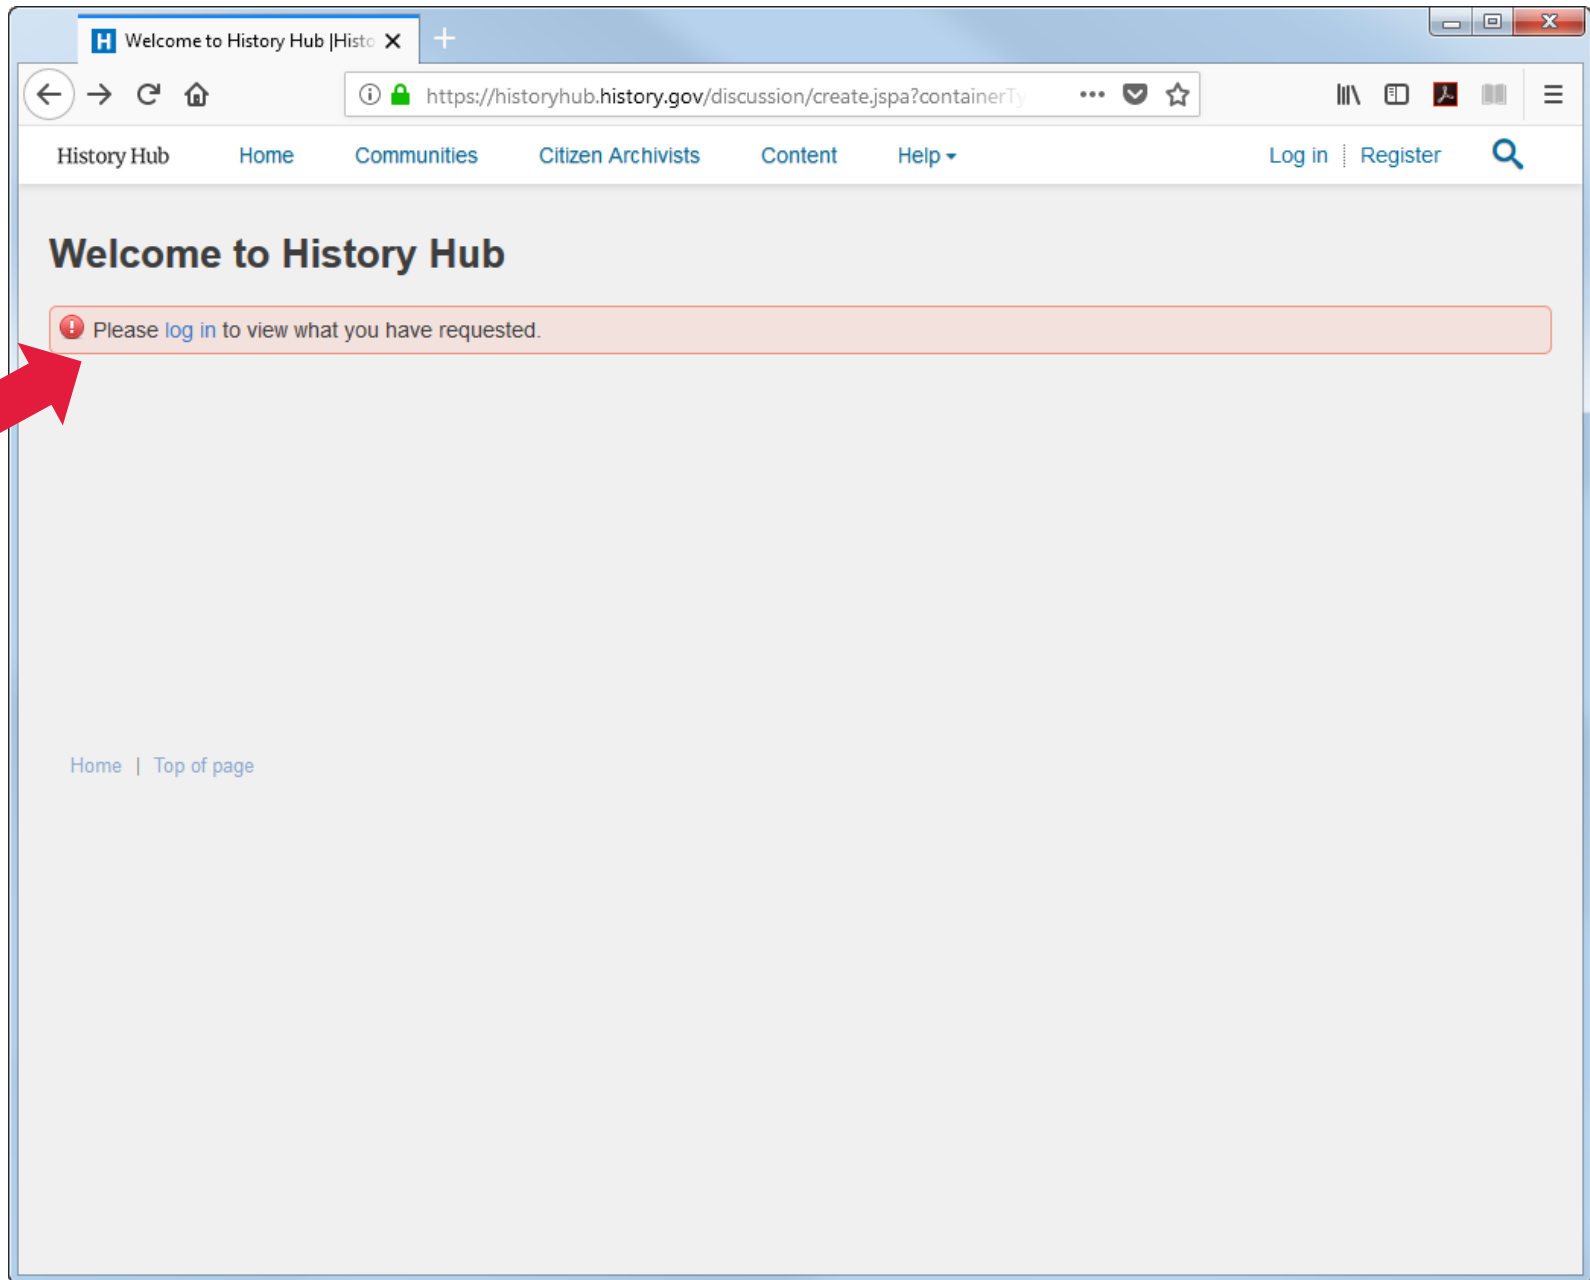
H Welcome to History Hub |Histo

https://historyhub.history.gov/discussion/create.jspa?containerTy

History Hub Home Communities Citizen Archivists Content Help Log in | Register

Welcome to History Hub

Please log in to view what you have requested.

Home | Top of page